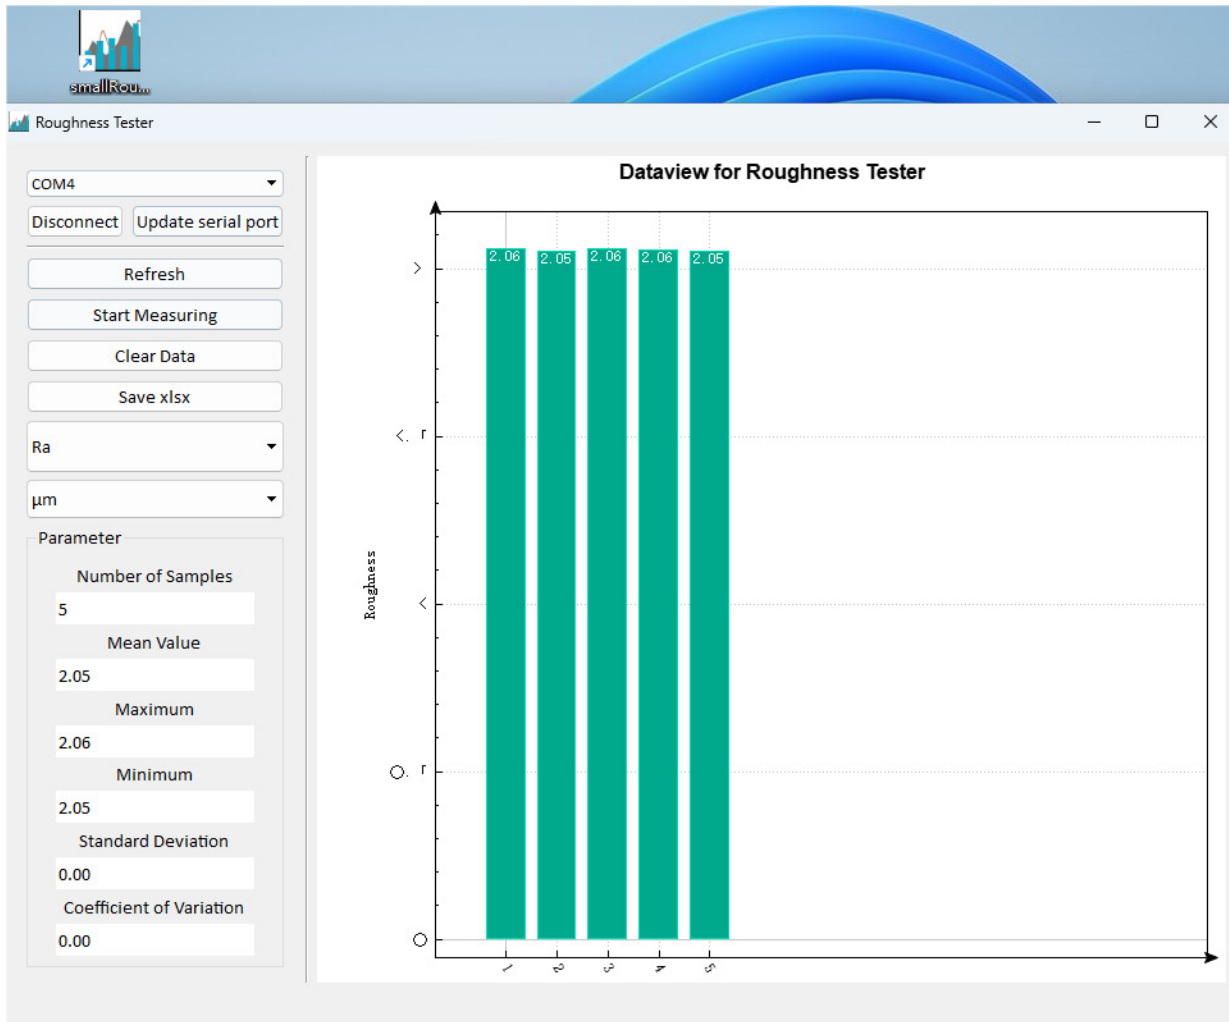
smallRou...

Roughness Tester

COM4

Disconnect

Update serial port

Refresh

Start Measuring

Clear Data

Save xlsx

Ra

µm

Parameter

Number of Samples

5

Mean Value

2.05

Maximum

2.06

Minimum

2.05

Standard Deviation

0.00

Coefficient of Variation

0.00

Dataview for Roughness Tester

Roughness

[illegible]

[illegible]

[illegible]

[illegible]

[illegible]

2.06 2.05 2.06 2.06 2.05

1 2 3 4 5